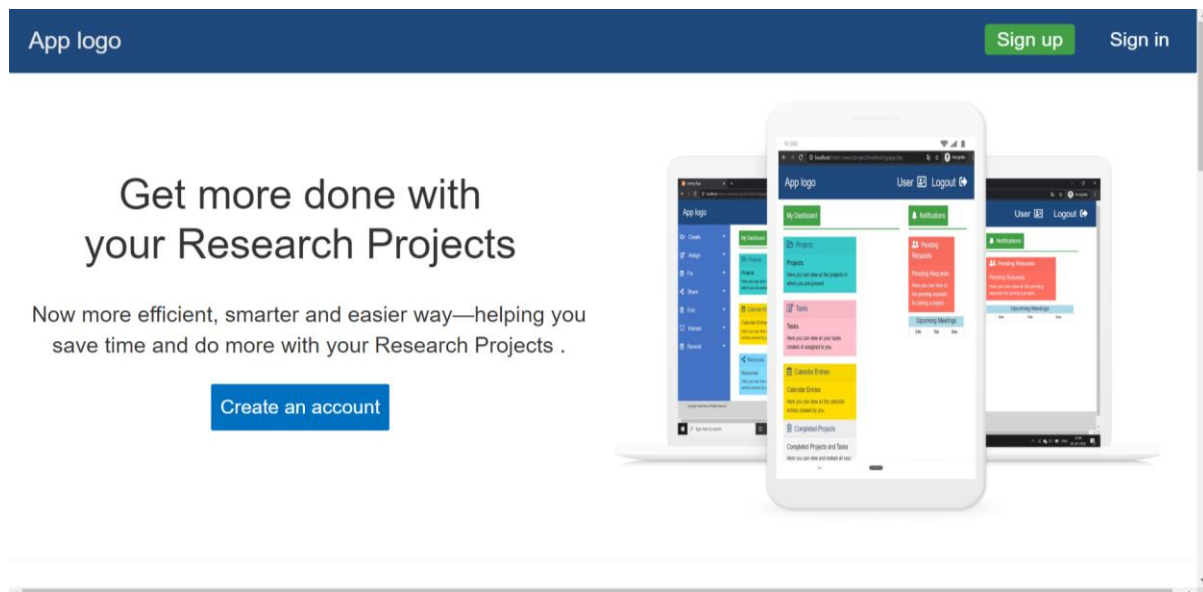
App logo

Sign up

Sign in

Get more done with your Research Projects

Now more efficient, smarter and easier way—helping you save time and do more with your Research Projects .

Create an account

App logo

User

Logout

My Dashboard

Projects

Projects

Here you can view all the projects in which you are present.

Tasks

Tasks

Here you can view all your tasks created or assigned to you.

Calendar Entries

Calendar Entries

Here you can view all the calendar entries created by you.

Completed Projects

Completed Projects and Tasks

Notifications

Pending Requests

Pending Requests

Here you can view all the pending requests for joining a project.

Upcoming Meetings

App logo

Create

Assign

File

Share

Email

Interest

Remind

User

Logout

Notifications

Pending Requests

Pending Requests

Upcoming Meetings